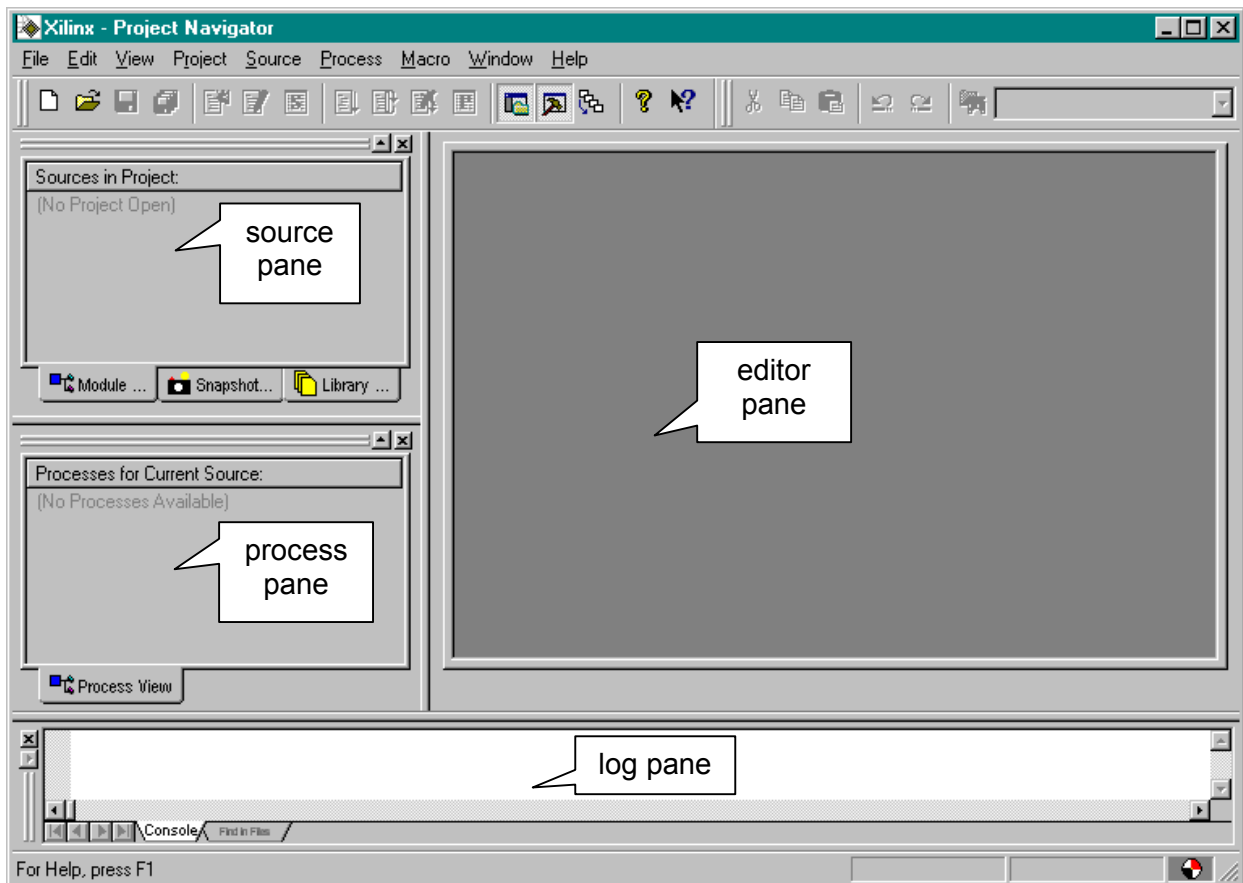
Xilinx - Project Navigator

File Edit View Project Source Process Macro Window Help

Sources in Project:
(No Project Open)

source pane

Module ... Snapshot... Library ...

Processes for Current Source:
(No Processes Available)

process pane

Process View

editor pane

log pane

Console Find in Files

For Help, press F1